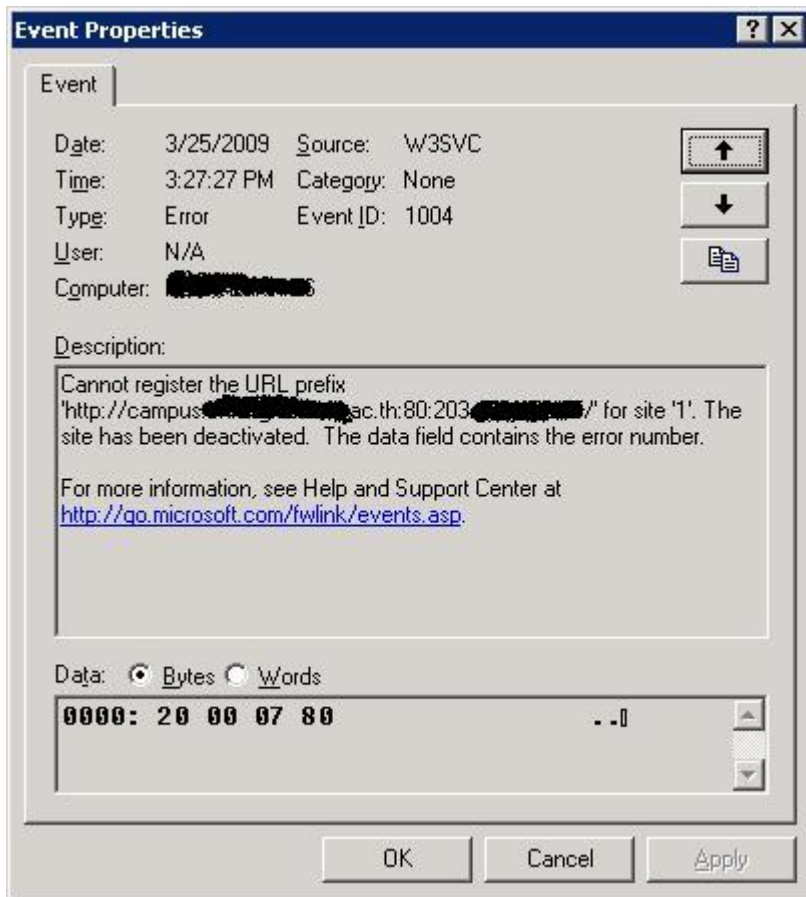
Event Properties

?

X

Event

Date: 3/25/2009 Source: W3SVC

Time: 3:27:27 PM Category: None

Type: Error Event ID: 1004

User: N/A

Computer: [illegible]

Description:

Cannot register the URL prefix 'http://campus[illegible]ac.th:80:203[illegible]/' for site '1'. The site has been deactivated. The data field contains the error number.

For more information, see Help and Support Center at http://go.microsoft.com/fwlink/events.asp.

Data: Bytes Words

0000: 20 00 07 80 ..▯

OK Cancel Apply